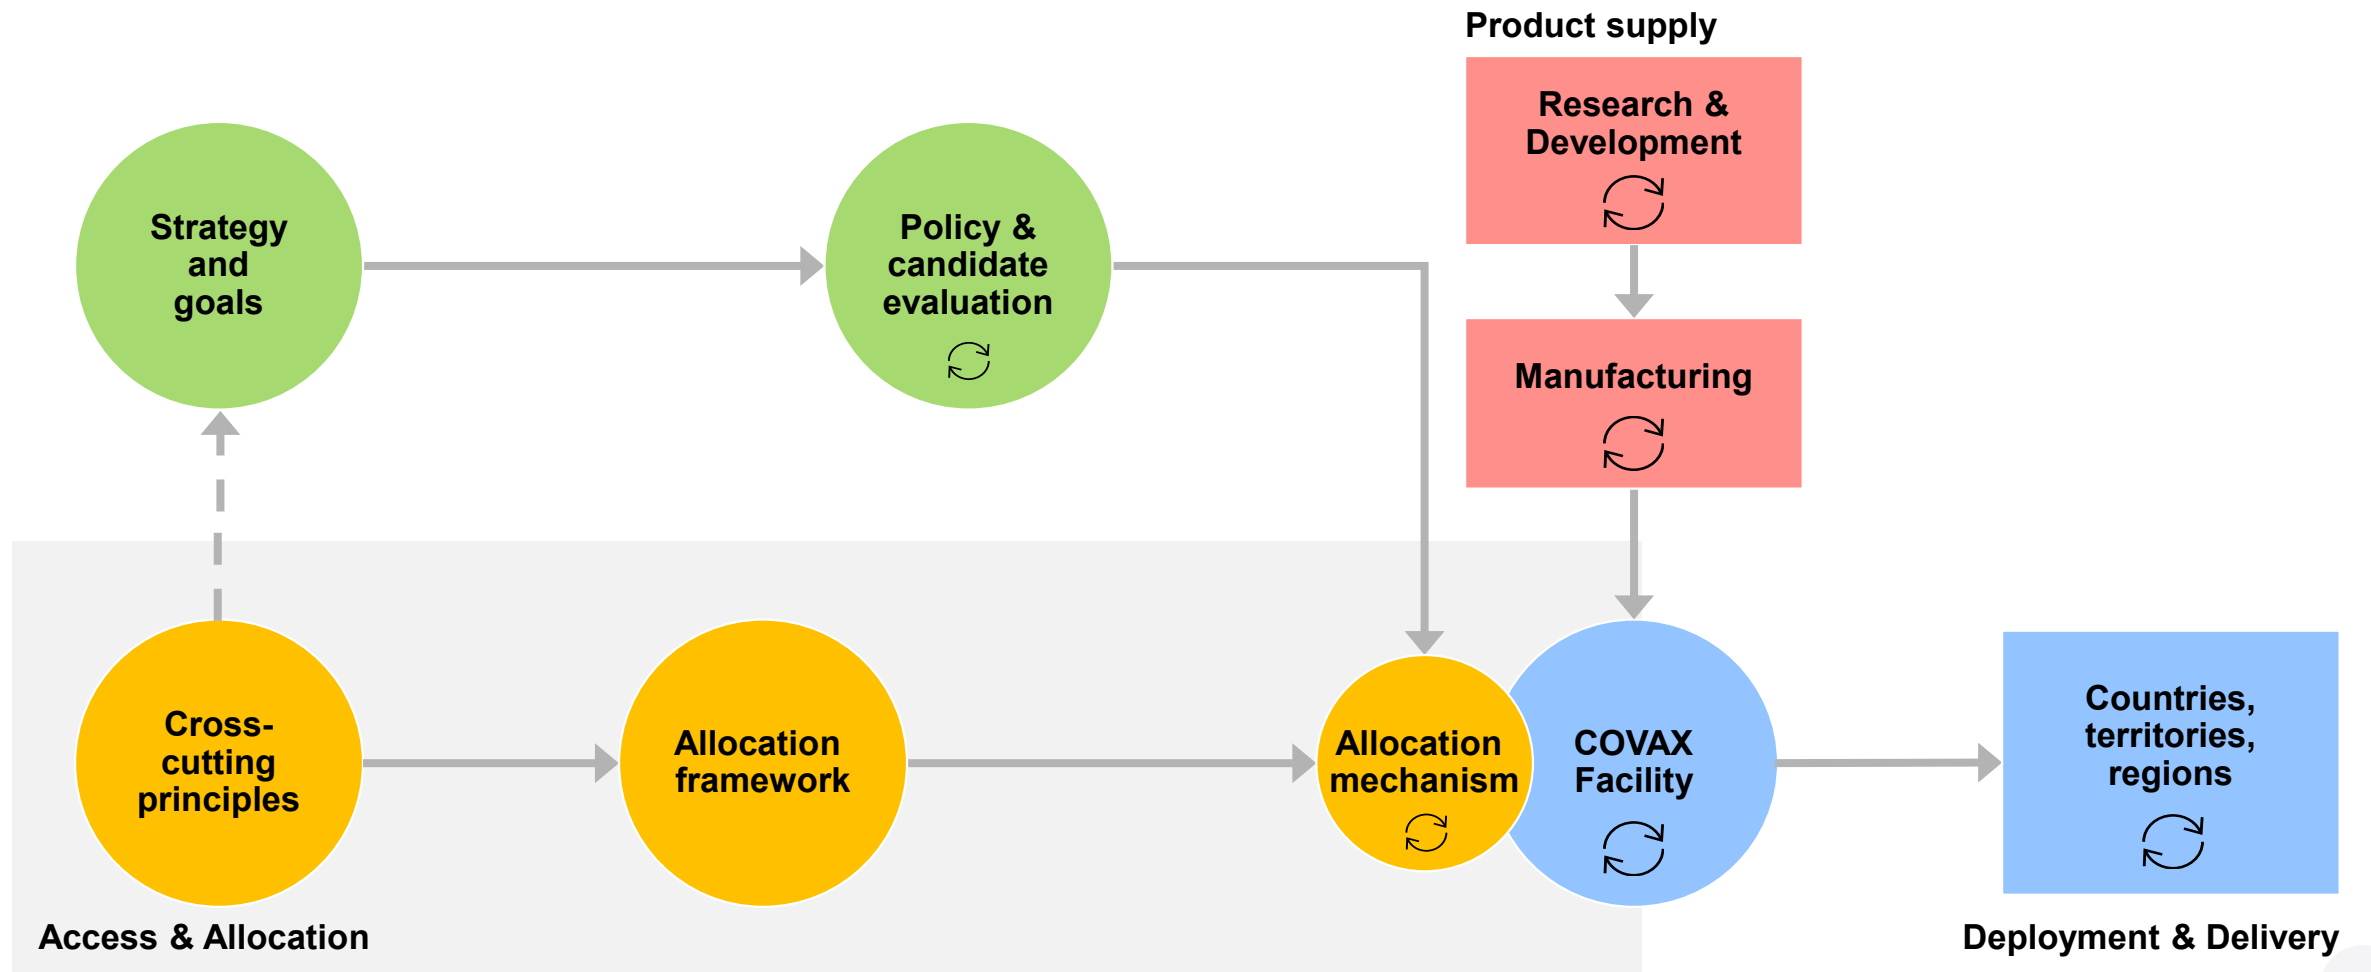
Product supply

Research & Development

Strategy and goals

Policy & candidate evaluation

Manufacturing

Cross-cutting principles

Allocation framework

Allocation mechanism

COVAX Facility

Countries, territories, regions

Access & Allocation

Deployment & Delivery